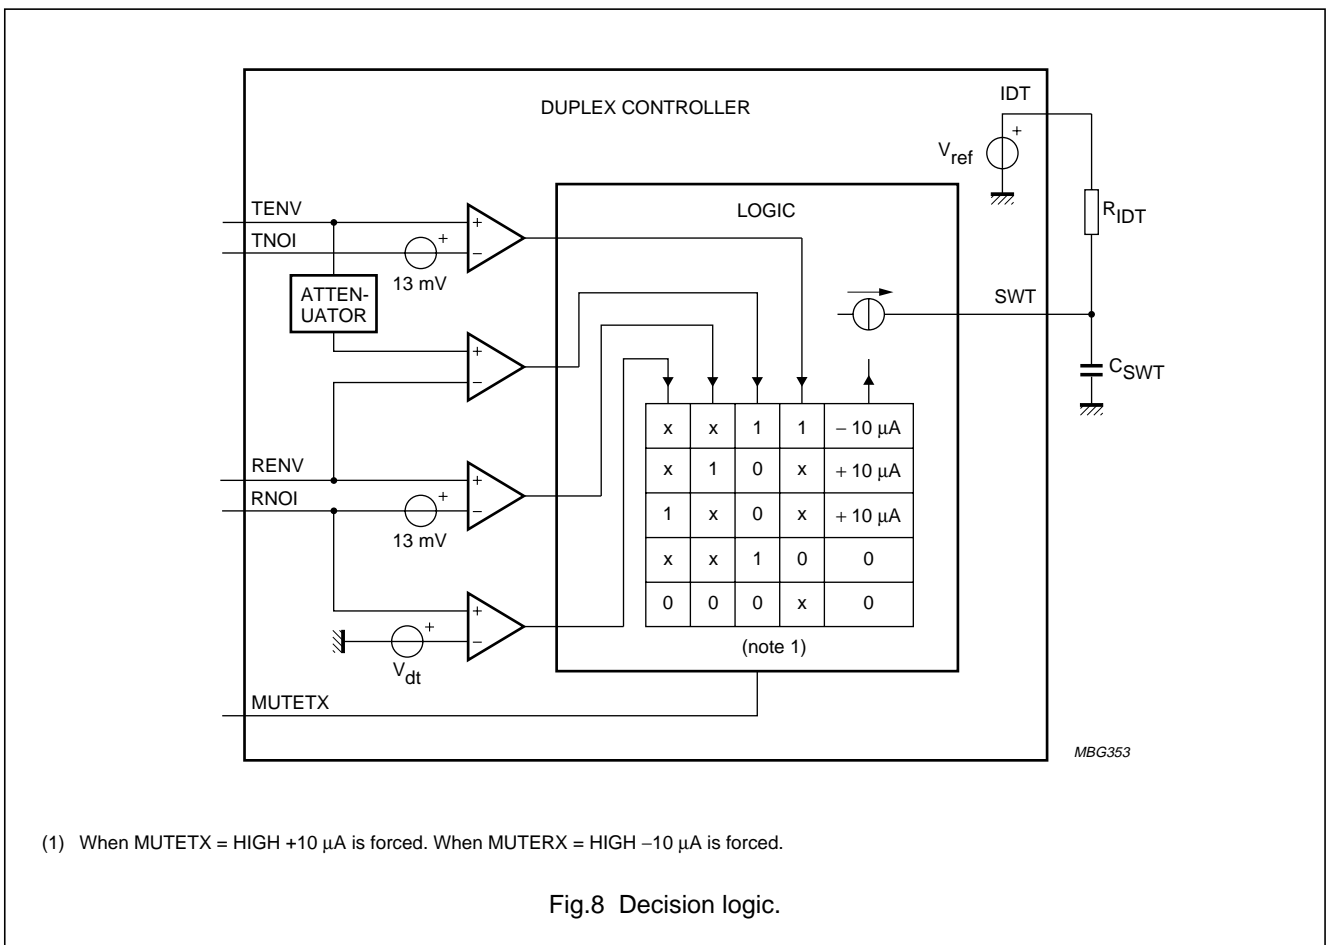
DUPLEX CONTROLLER

IDT

$V_{ref}$

+

LOGIC

$R_{IDT}$

TENV

TNOI

+

−

+

13 mV

ATTEN-UATOR

SWT

+

−

$C_{SWT}$

| x | x | 1 | 1 | − 10 μA |
|---|---|---|---|---|
| x | 1 | 0 | x | + 10 μA |
| 1 | x | 0 | x | + 10 μA |
| x | x | 1 | 0 | 0 |
| 0 | 0 | 0 | x | 0 |

RENV

RNOI

+

−

+

13 mV

+

−

+

$V_{dt}$

(note 1)

MUTETX

MBG353

(1) When MUTETX = HIGH +10 μA is forced. When MUTERX = HIGH −10 μA is forced.

Fig.8 Decision logic.